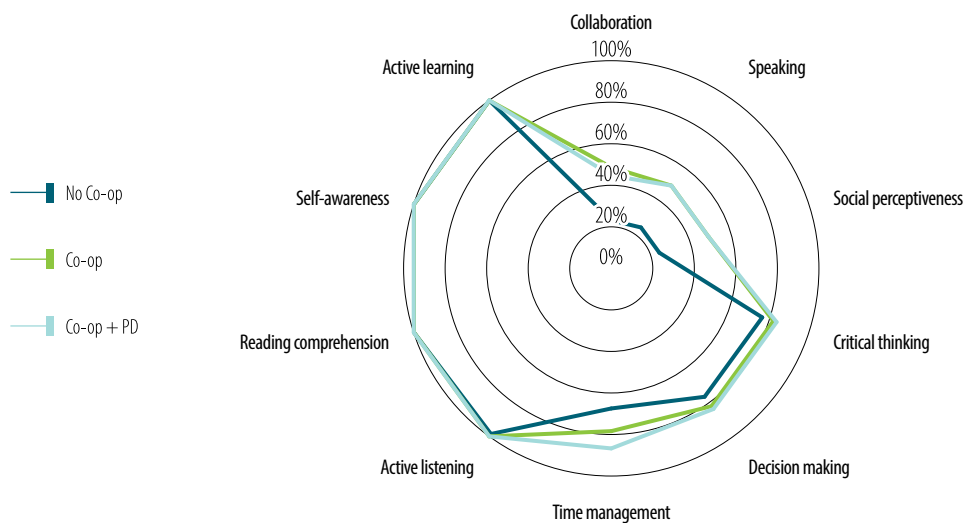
No Co-op

Co-op

Co-op + PD

Collaboration

100%

80%

60%

40%

20%

0%

Speaking

Social perceptiveness

Critical thinking

Decision making

Time management

Active listening

Reading comprehension

Self-awareness

Active learning